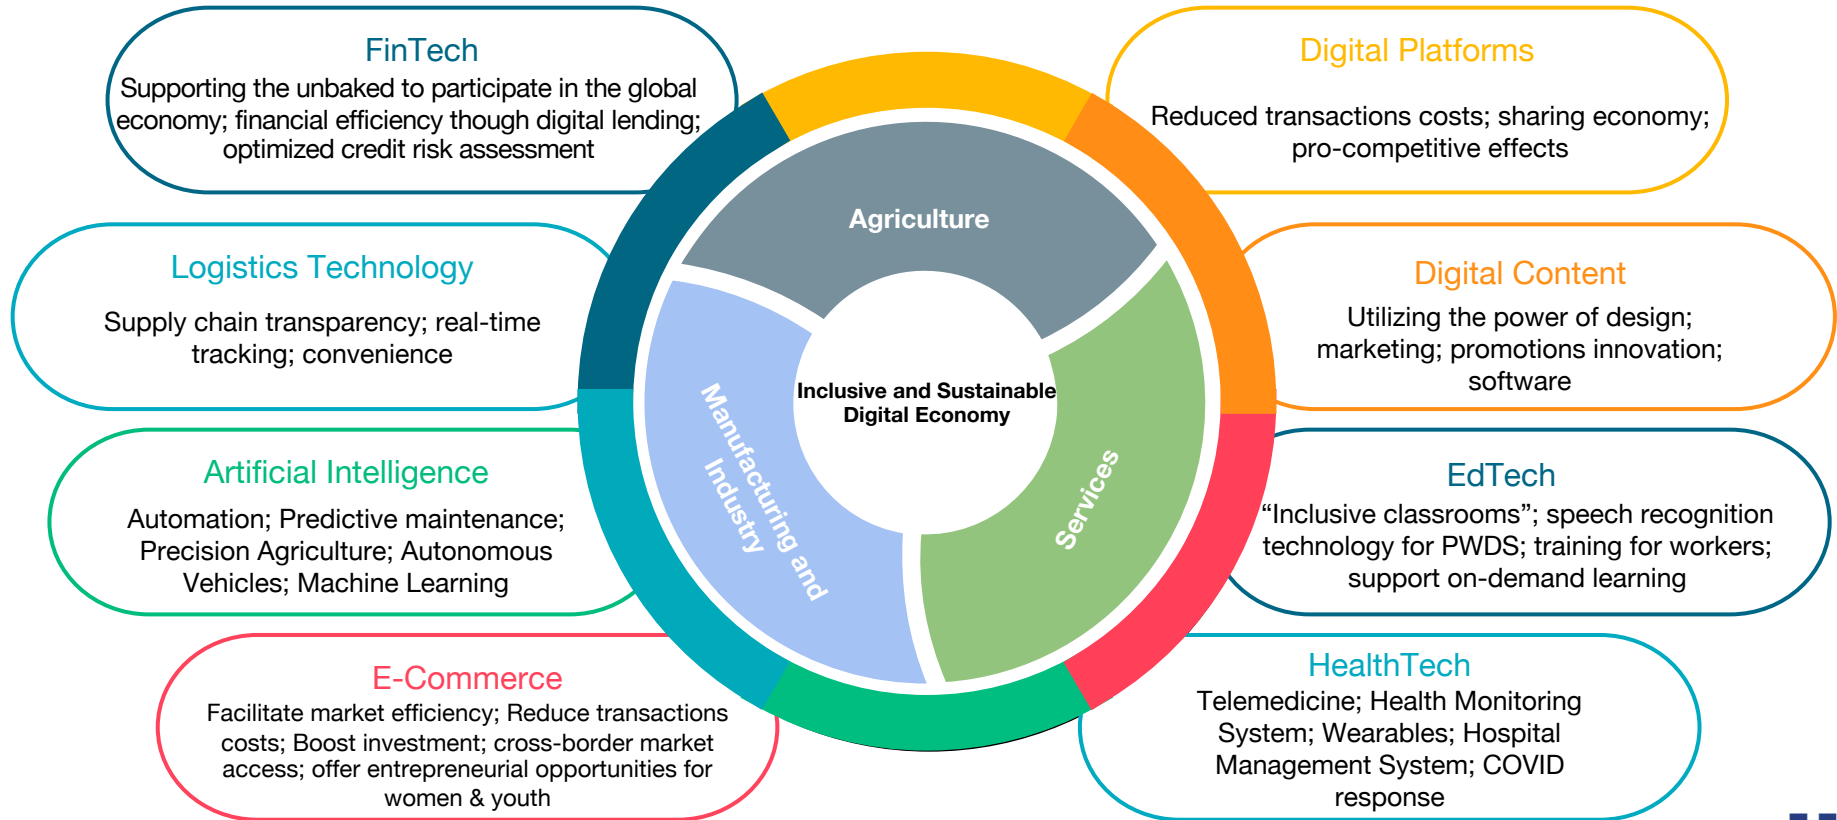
FinTech
Supporting the unbaked to participate in the global economy; financial efficiency though digital lending; optimized credit risk assessment

Logistics Technology
Supply chain transparency; real-time tracking; convenience

Artificial Intelligence
Automation; Predictive maintenance; Precision Agriculture; Autonomous Vehicles; Machine Learning

E-Commerce
Facilitate market efficiency; Reduce transactions costs; Boost investment; cross-border market access; offer entrepreneurial opportunities for women & youth

Digital Platforms
Reduced transactions costs; sharing economy; pro-competitive effects

Digital Content
Utilizing the power of design; marketing; promotions innovation; software

EdTech
“Inclusive classrooms”; speech recognition technology for PWDS; training for workers; support on-demand learning

HealthTech
Telemedicine; Health Monitoring System; Wearables; Hospital Management System; COVID response

Agriculture

Manufacturing and Industry

Services

Inclusive and Sustainable Digital Economy